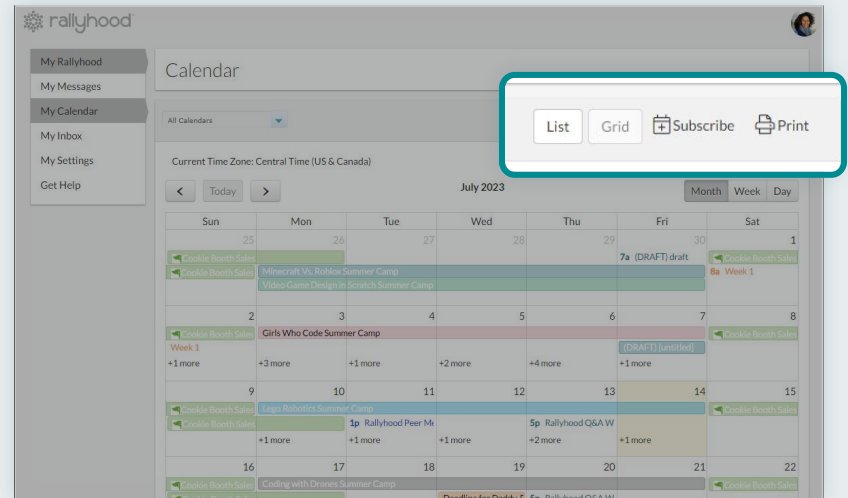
rallyhood

My Rallyhood
My Messages
My Calendar
My Inbox
My Settings
Get Help

Calendar

All Calendars

List Grid Subscribe Print

Current Time Zone: Central Time (US & Canada)

< Today >

July 2023

Month Week Day

| Sun | Mon | Tue | Wed | Thu | Fri | Sat |
|---|---|---|---|---|---|---|
| 25 Cookie Booth Sales Cookie Booth Sales | 26 Minecraft Vs. Roblox Summer Camp Video Game Design in Scratch Summer Camp | 27 | 28 | 29 | 30 7a (DRAFT) draft | 1 Cookie Booth Sales 8a Week 1 |
| 2 Cookie Booth Sales Week 1 +1 more | 3 Girls Who Code Summer Camp +3 more | 4 +1 more | 5 +2 more | 6 +4 more | 7 (DRAFT) [untitled] +1 more | 8 Cookie Booth Sales |
| 9 Cookie Booth Sales Cookie Booth Sales | 10 Lego Robotics Summer Camp +1 more | 11 1p Rallyhood Peer Me +1 more | 12 +1 more | 13 5p Rallyhood Q&A W +2 more | 14 +1 more | 15 Cookie Booth Sales |
| 16 Cookie Booth Sales | 17 Coding with Drones Summer Camp | 18 | 19 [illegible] | 20 5p Rallyhood Q&A W | 21 | 22 Cookie Booth Sales |